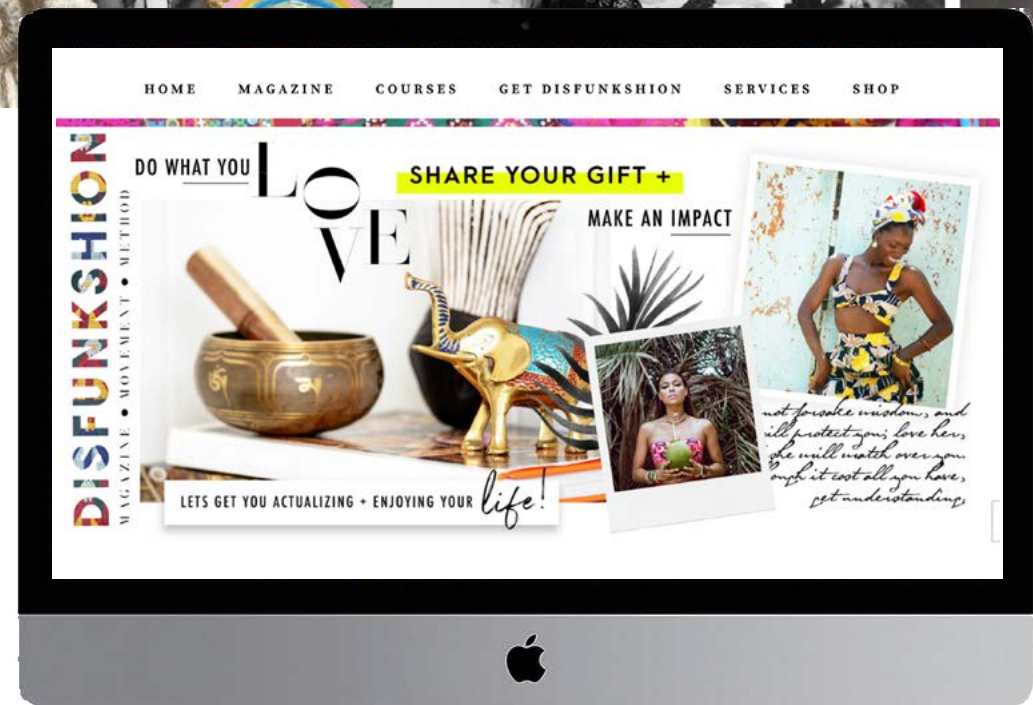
HOME MAGAZINE COURSES GET DISFUNKSHION SERVICES SHOP

DISFUNKSHION

MAGAZINE • MOVEMENT • METHOD

DO WHAT YOU LOVE

SHARE YOUR GIFT +

MAKE AN IMPACT

LETS GET YOU ACTUALIZING + ENJOYING YOUR life!

not forsake wisdom, and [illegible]ill protect you; love her, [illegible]he will watch over you. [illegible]ough it cost all you have, get understanding.